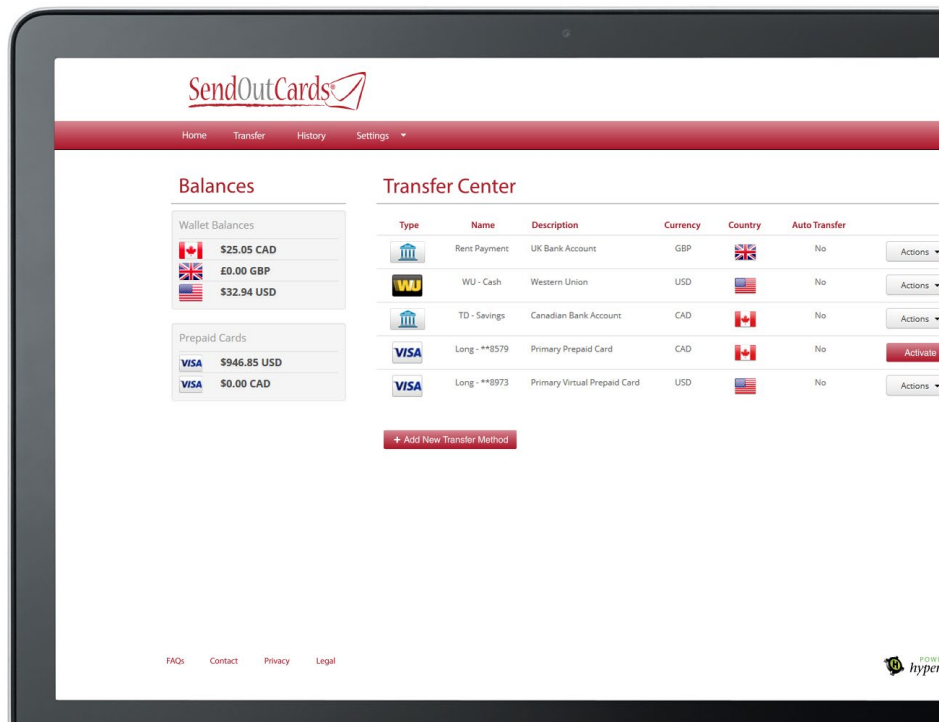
SendOutCards

Home Transfer History Settings

Balances

Wallet Balances

$25.05 CAD

£0.00 GBP

$32.94 USD

Prepaid Cards

VISA $946.85 USD

VISA $0.00 CAD

Transfer Center

| Type | Name | Description | Currency | Country | Auto Transfer | |
|---|---|---|---|---|---|---|
| | Rent Payment | UK Bank Account | GBP | | No | Actions |
| WU | WU - Cash | Western Union | USD | | No | Actions |
| | TD - Savings | Canadian Bank Account | CAD | | No | Actions |
| VISA | Long - **8579 | Primary Prepaid Card | CAD | | No | Activate |
| VISA | Long - **8973 | Primary Virtual Prepaid Card | USD | | No | Actions |

+ Add New Transfer Method

FAQs Contact Privacy Legal

POW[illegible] hyper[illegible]